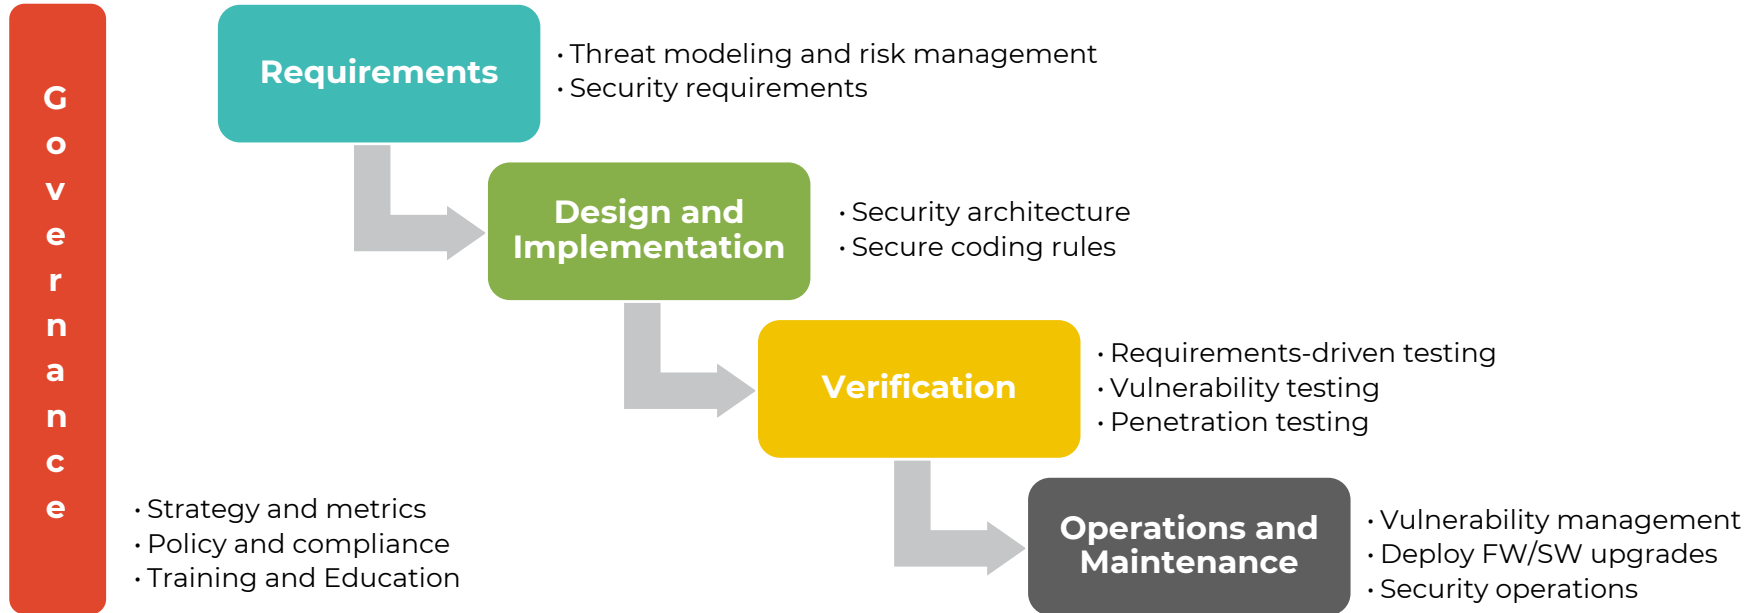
Governance

Requirements

• Threat modeling and risk management
• Security requirements

Design and Implementation

• Security architecture
• Secure coding rules

Verification

• Requirements-driven testing
• Vulnerability testing
• Penetration testing

Operations and Maintenance

• Vulnerability management
• Deploy FW/SW upgrades
• Security operations

• Strategy and metrics
• Policy and compliance
• Training and Education